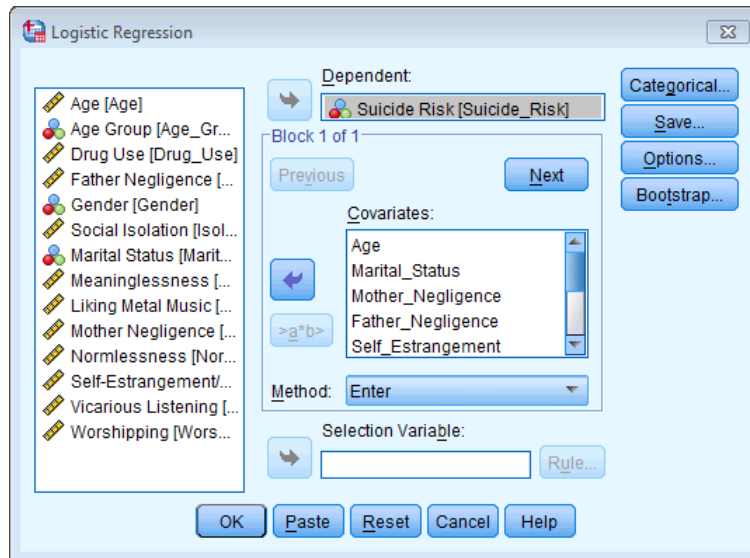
Logistic Regression

Age [Age]
Age Group [Age_Gr...
Drug Use [Drug_Use]
Father Negligence [...
Gender [Gender]
Social Isolation [Isol...
Marital Status [Marit...
Meaninglessness [...
Liking Metal Music [...
Mother Negligence [...
Normlessness [Nor...
Self-Estrangement/...
Vicarious Listening [...
Worshipping [Wors...

Dependent:
Suicide Risk [Suicide_Risk]

Block 1 of 1
Previous
Next
Covariates:
Age
Marital_Status
Mother_Negligence
Father_Negligence
Self_Estrangement
>a*b>
Method: Enter

Selection Variable:
Rule...

Categorical...
Save...
Options...
Bootstrap...

OK
Paste
Reset
Cancel
Help